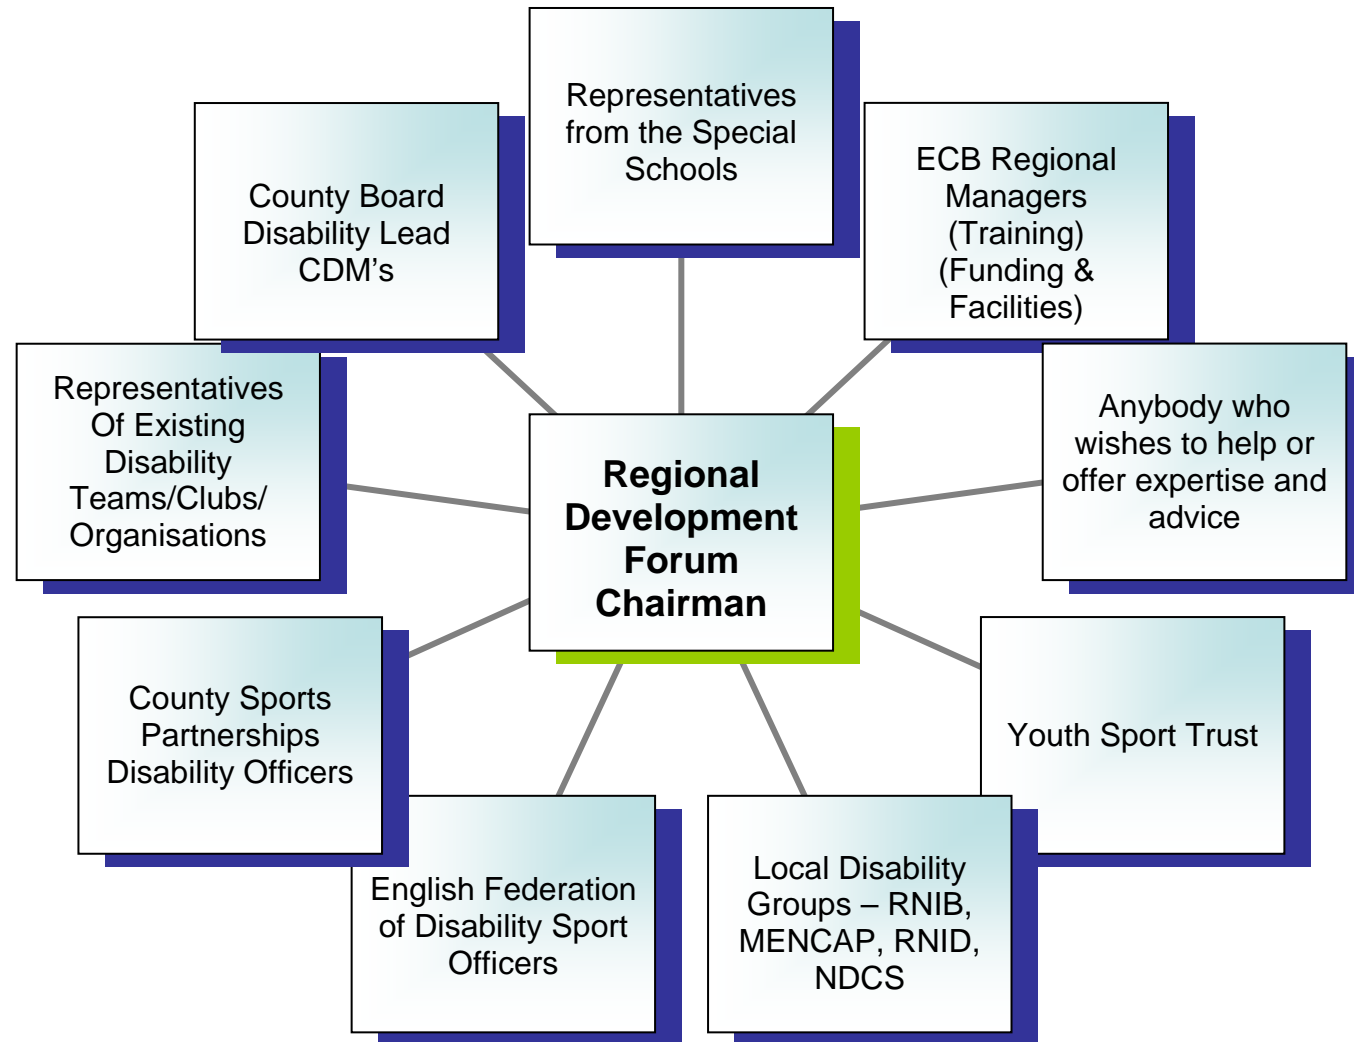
Representatives from the Special Schools

County Board Disability Lead CDM’s

ECB Regional Managers (Training) (Funding & Facilities)

Representatives Of Existing Disability Teams/Clubs/ Organisations

Regional Development Forum Chairman

Anybody who wishes to help or offer expertise and advice

County Sports Partnerships Disability Officers

Youth Sport Trust

English Federation of Disability Sport Officers

Local Disability Groups – RNIB, MENCAP, RNID, NDCS